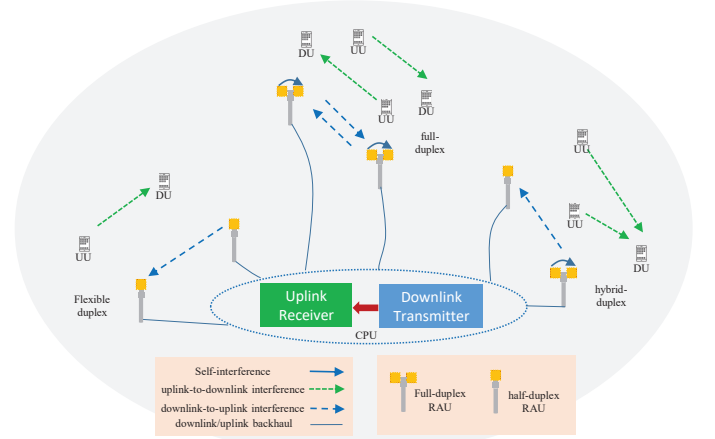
DU
UU
UU
DU
full-duplex
UU
UU
DU
DU
UU
hybrid-duplex
Flexible duplex
Uplink Receiver
Downlink Transmitter
CPU
Self-interference
uplink-to-downlink interference
downlink-to-uplink interference
downlink/uplink backhaul
Full-duplex RAU
half-duplex RAU